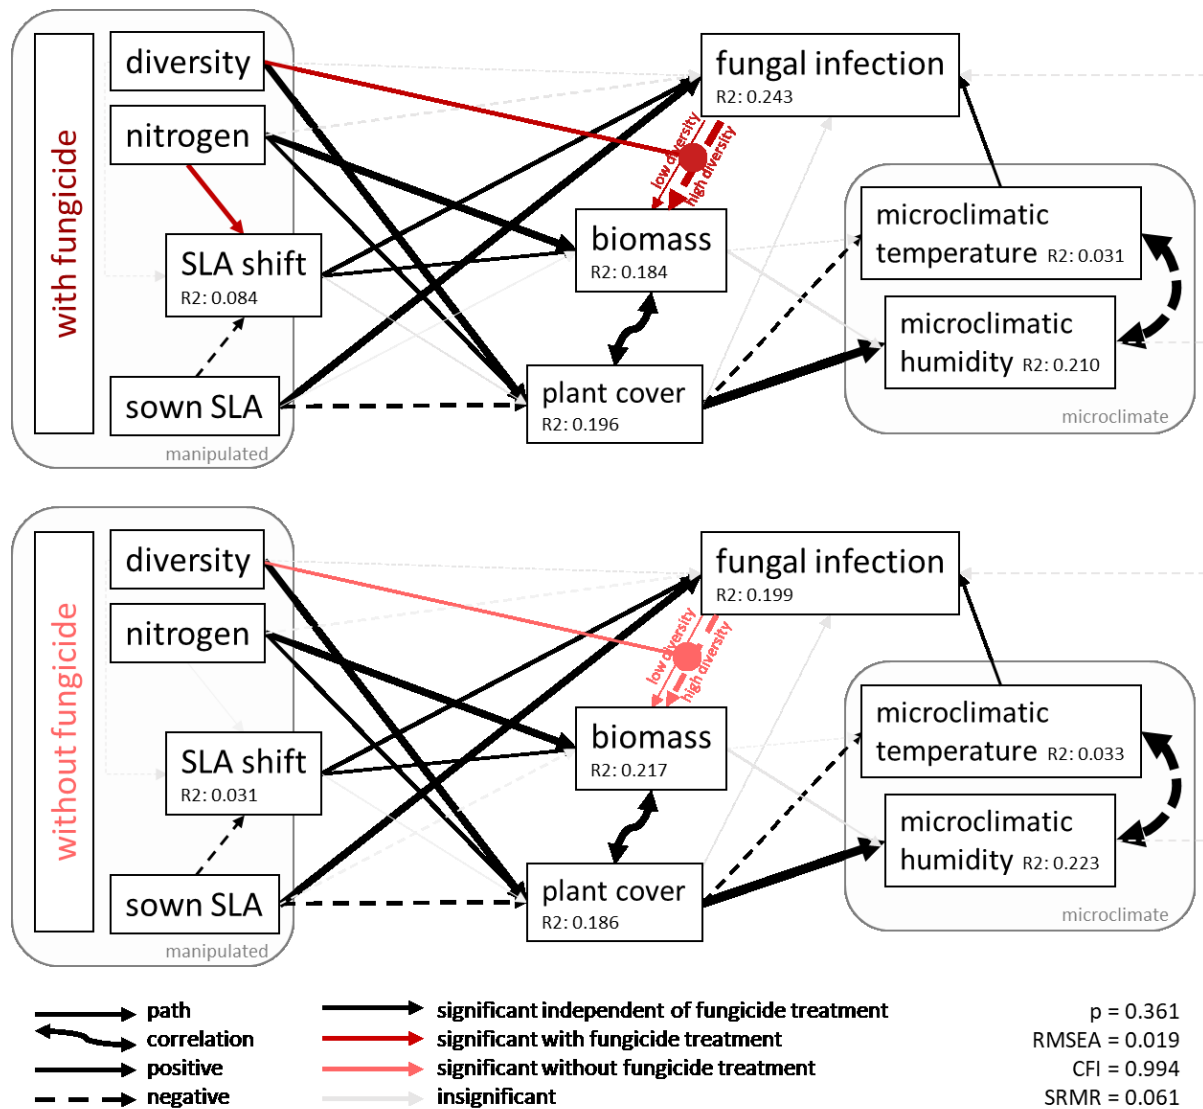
with fungicide

diversity

nitrogen

SLA shift
R2: 0.084

sown SLA

manipulated

fungal infection
R2: 0.243

low diversity
high diversity

biomass
R2: 0.184

plant cover
R2: 0.196

microclimatic temperature R2: 0.031

microclimatic humidity R2: 0.210

microclimate

without fungicide

diversity

nitrogen

SLA shift
R2: 0.031

sown SLA

manipulated

fungal infection
R2: 0.199

low diversity
high diversity

biomass
R2: 0.217

plant cover
R2: 0.186

microclimatic temperature R2: 0.033

microclimatic humidity R2: 0.223

microclimate

path
correlation
positive
negative

significant independent of fungicide treatment
significant with fungicide treatment
significant without fungicide treatment
insignificant

p = 0.361
RMSEA = 0.019
CFI = 0.994
SRMR = 0.061